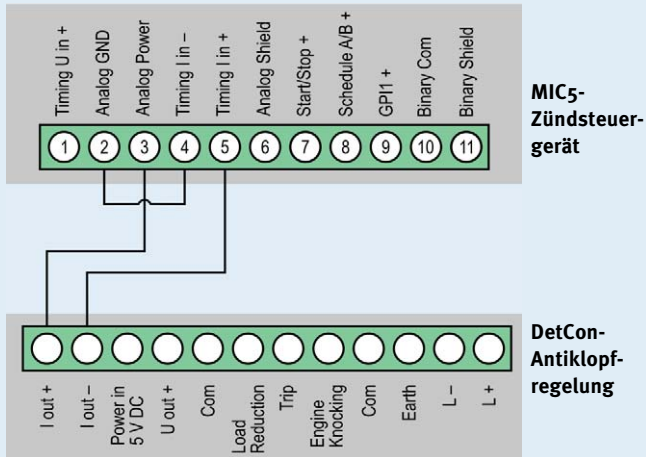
Timing U in +
Analog GND
Analog Power
Timing I in –
Timing I in +
Analog Shield
Start/Stop +
Schedule A/B +
GPI1 +
Binary Com
Binary Shield

1 2 3 4 5 6 7 8 9 10 11

MIC5-Zündsteuergerät

I out +
I out –
Power in 5 V DC
U out +
Com
Load Reduction
Trip
Engine Knocking
Com
Earth
L –
L +

DetCon-Antiklopfregelung